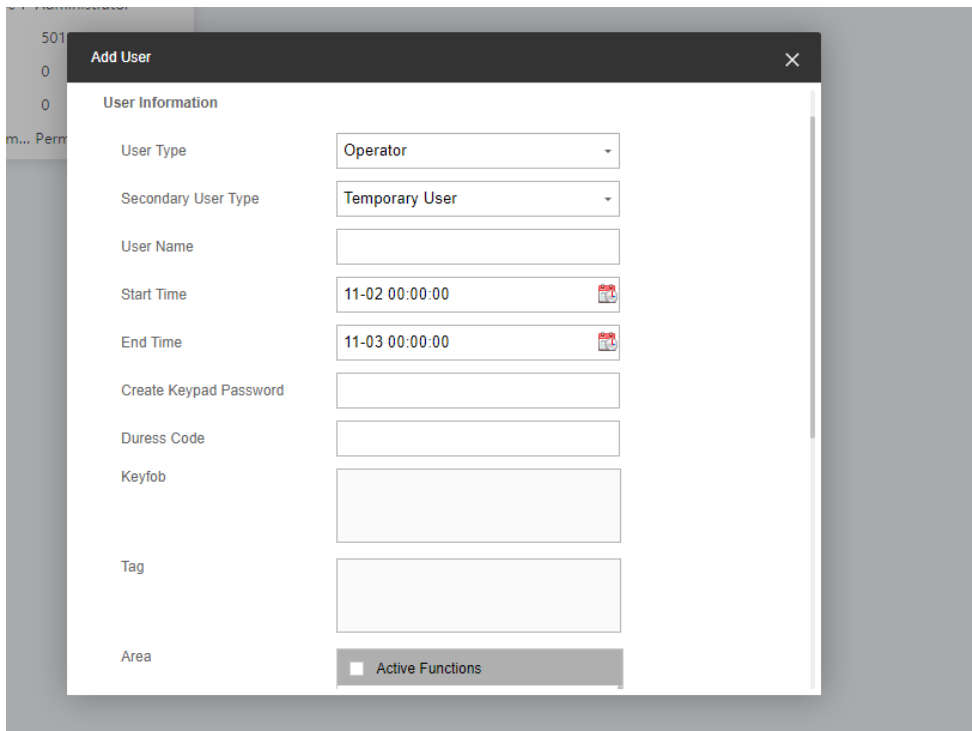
501

0

0

m... Perm

Add User

User Information

User Type
Operator

Secondary User Type
Temporary User

User Name

Start Time
11-02 00:00:00

End Time
11-03 00:00:00

Create Keypad Password

Duress Code

Keyfob

Tag

Area
Active Functions